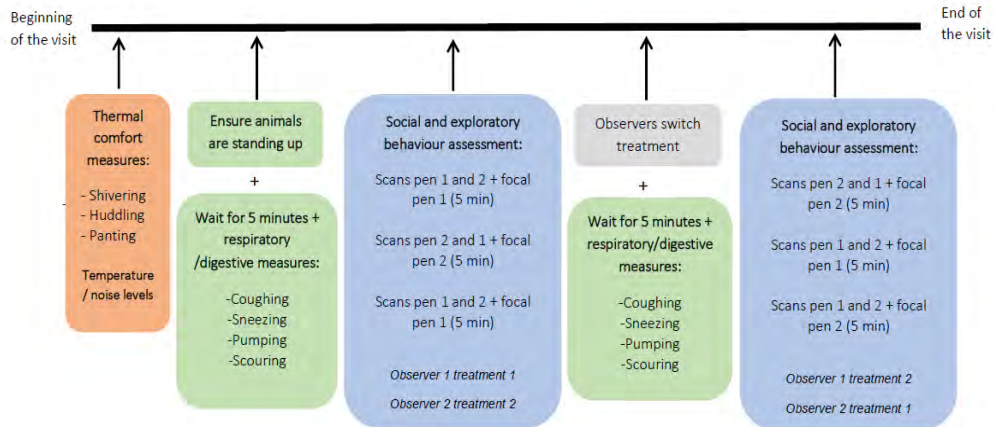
Beginning of the visit

End of the visit

Thermal comfort measures:

- Shivering
- Huddling
- Panting

Temperature / noise levels

Ensure animals are standing up

+

Wait for 5 minutes + respiratory /digestive measures:

-Coughing
-Sneezing
-Pumping
-Scouring

Social and exploratory behaviour assessment:

Scans pen 1 and 2 + focal pen 1 (5 min)

Scans pen 2 and 1 + focal pen 2 (5 min)

Scans pen 1 and 2 + focal pen 1 (5 min)

Observer 1 treatment 1

Observer 2 treatment 2

Observers switch treatment

+

Wait for 5 minutes + respiratory/digestive measures:

-Coughing
-Sneezing
-Pumping
-Scouring

Social and exploratory behaviour assessment:

Scans pen 2 and 1 + focal pen 2 (5 min)

Scans pen 1 and 2 + focal pen 1 (5 min)

Scans pen 1 and 2 + focal pen 2 (5 min)

Observer 1 treatment 2

Observer 2 treatment 1